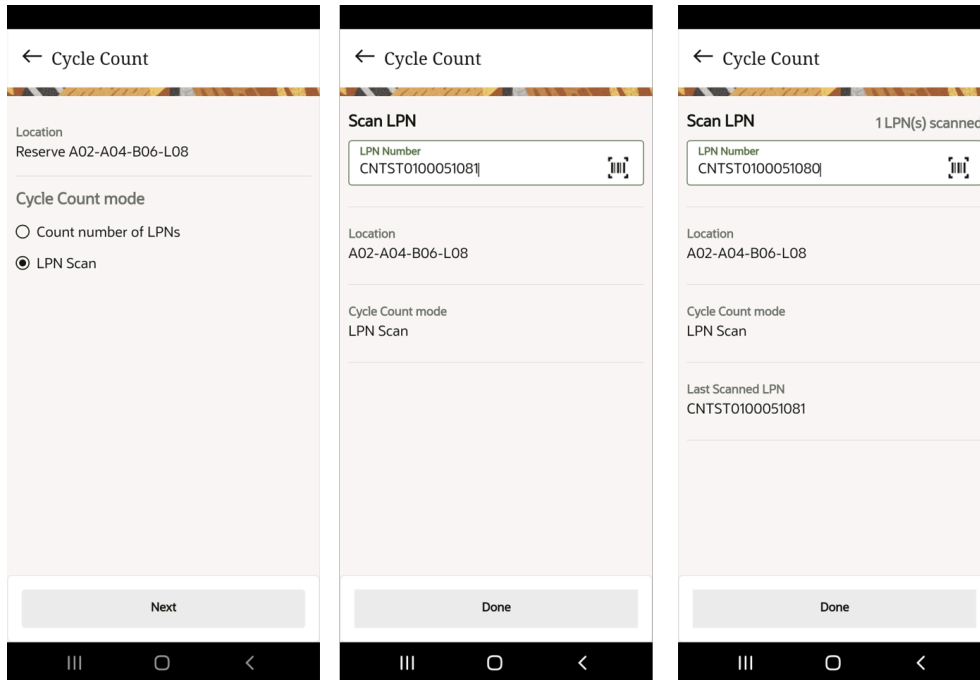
← Cycle Count

Location
Reserve A02-A04-B06-L08

Cycle Count mode

Count number of LPNs

LPN Scan

Next

← Cycle Count

Scan LPN

LPN Number
CNTST0100051081

Location
A02-A04-B06-L08

Cycle Count mode
LPN Scan

Done

← Cycle Count

Scan LPN

1 LPN(s) scanne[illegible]

LPN Number
CNTST0100051080

Location
A02-A04-B06-L08

Cycle Count mode
LPN Scan

Last Scanned LPN
CNTST0100051081

Done